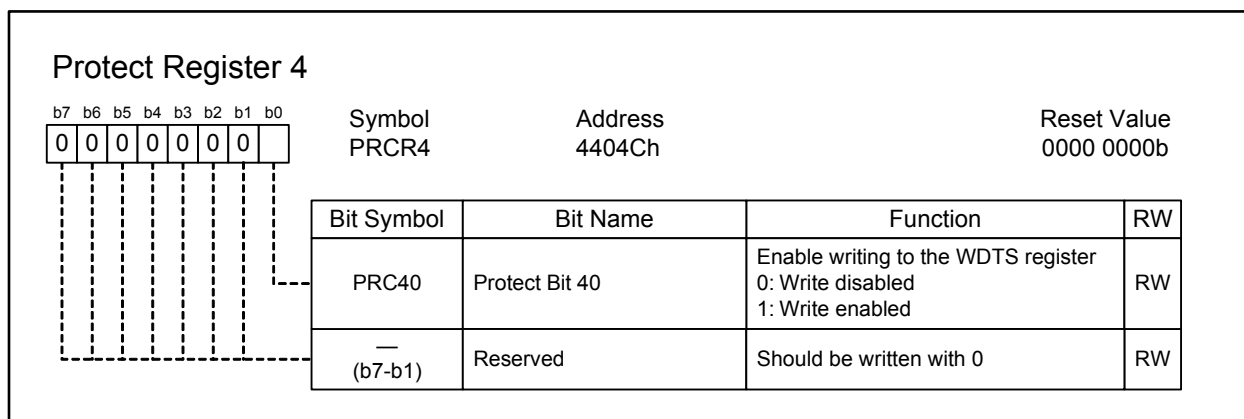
Protect Register 4

b7 b6 b5 b4 b3 b2 b1 b0
0 0 0 0 0 0 0

Symbol
PRCR4

Address
4404Ch

Reset Value
0000 0000b

| Bit Symbol | Bit Name | Function | RW |
|---|---|---|---|
| PRC40 | Protect Bit 40 | Enable writing to the WDTS register<br>0: Write disabled<br>1: Write enabled | RW |
| —<br>(b7-b1) | Reserved | Should be written with 0 | RW |